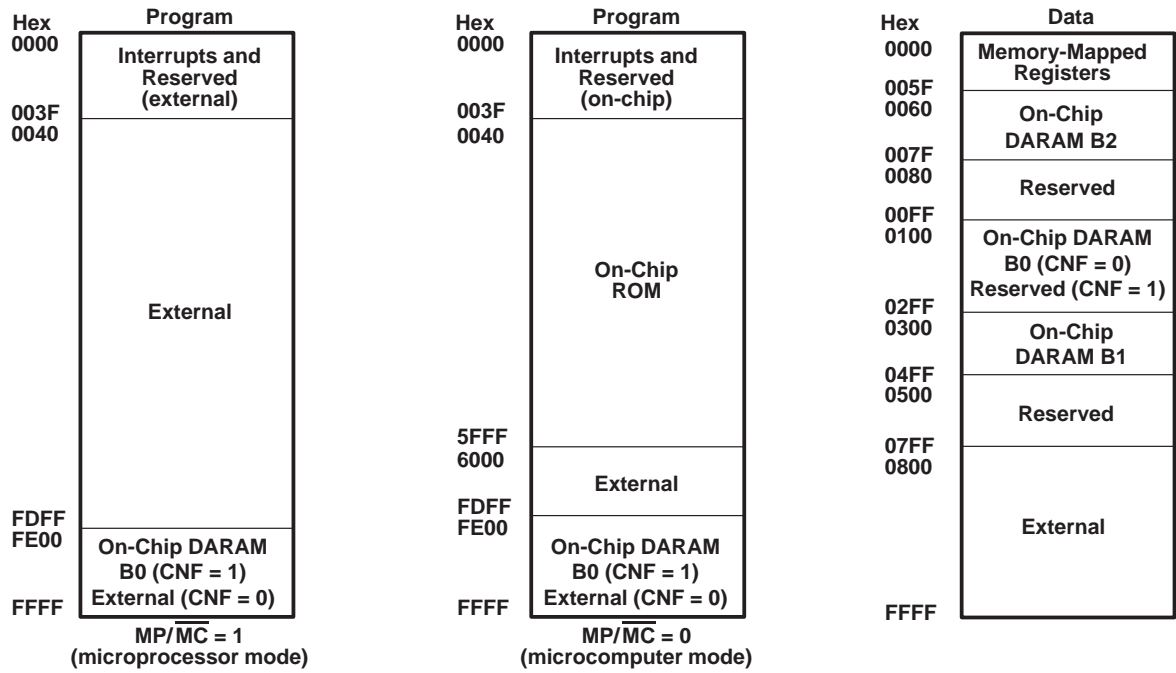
Hex
Program
0000
Interrupts and Reserved (external)
003F
0040
External
FDFF
FE00
On-Chip DARAM B0 (CNF = 1) External (CNF = 0)
FFFF
MP/$\overline{MC}$ = 1 (microprocessor mode)

Hex
Program
0000
Interrupts and Reserved (on-chip)
003F
0040
On-Chip ROM
5FFF
6000
External
FDFF
FE00
On-Chip DARAM B0 (CNF = 1) External (CNF = 0)
FFFF
MP/$\overline{MC}$ = 0 (microcomputer mode)

Hex
Data
0000
Memory-Mapped Registers
005F
0060
On-Chip DARAM B2
007F
0080
Reserved
00FF
0100
On-Chip DARAM B0 (CNF = 0) Reserved (CNF = 1)
02FF
0300
On-Chip DARAM B1
04FF
0500
Reserved
07FF
0800
External
FFFF